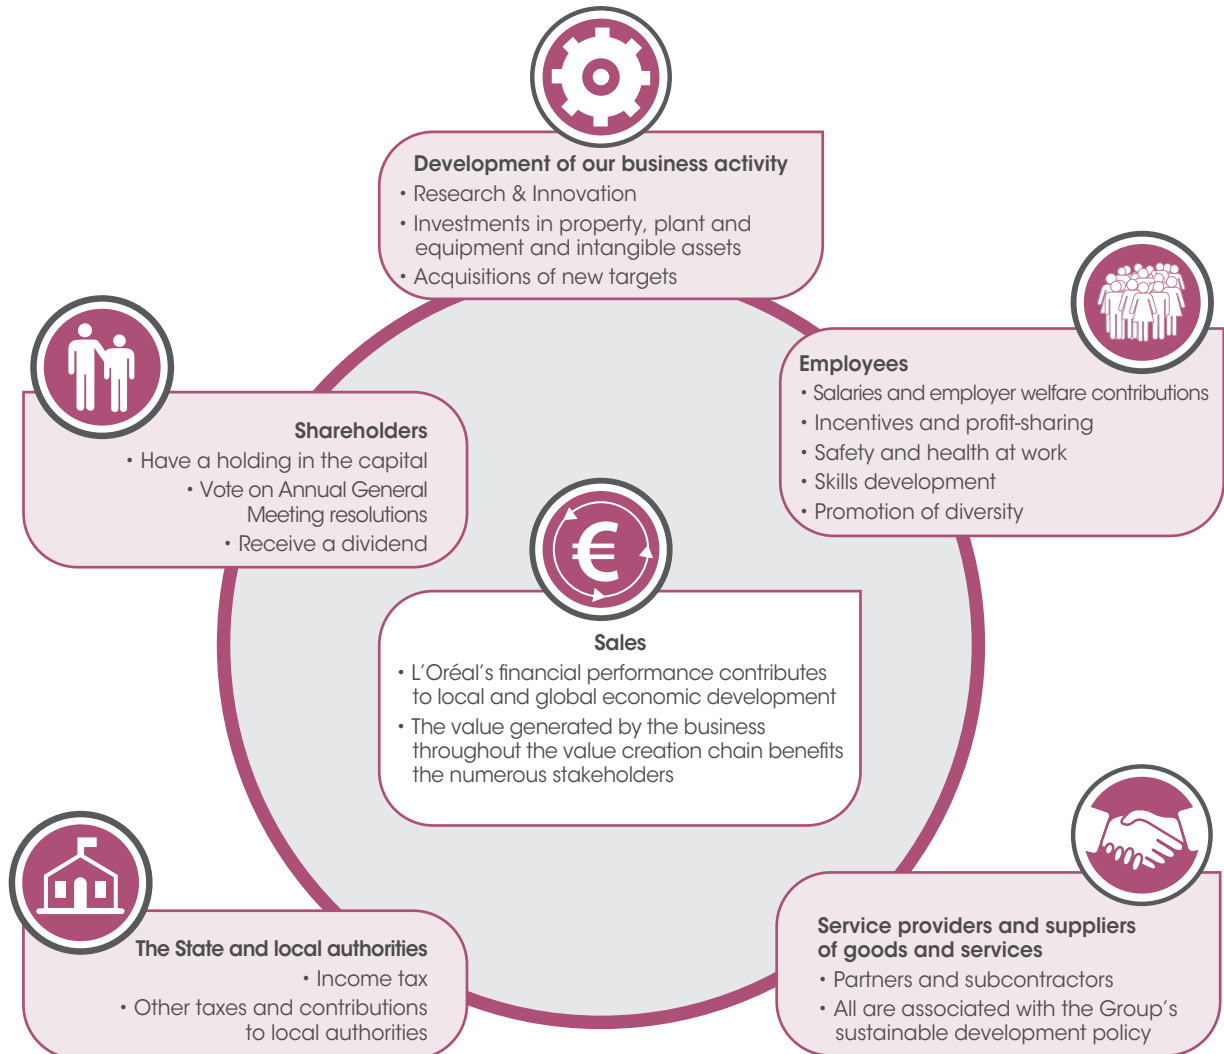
Development of our business activity
• Research & Innovation
• Investments in property, plant and equipment and intangible assets
• Acquisitions of new targets

Shareholders
• Have a holding in the capital
• Vote on Annual General Meeting resolutions
• Receive a dividend

Employees
• Salaries and employer welfare contributions
• Incentives and profit-sharing
• Safety and health at work
• Skills development
• Promotion of diversity

€

Sales
• L'Oréal's financial performance contributes to local and global economic development
• The value generated by the business throughout the value creation chain benefits the numerous stakeholders

The State and local authorities
• Income tax
• Other taxes and contributions to local authorities

Service providers and suppliers of goods and services
• Partners and subcontractors
• All are associated with the Group's sustainable development policy